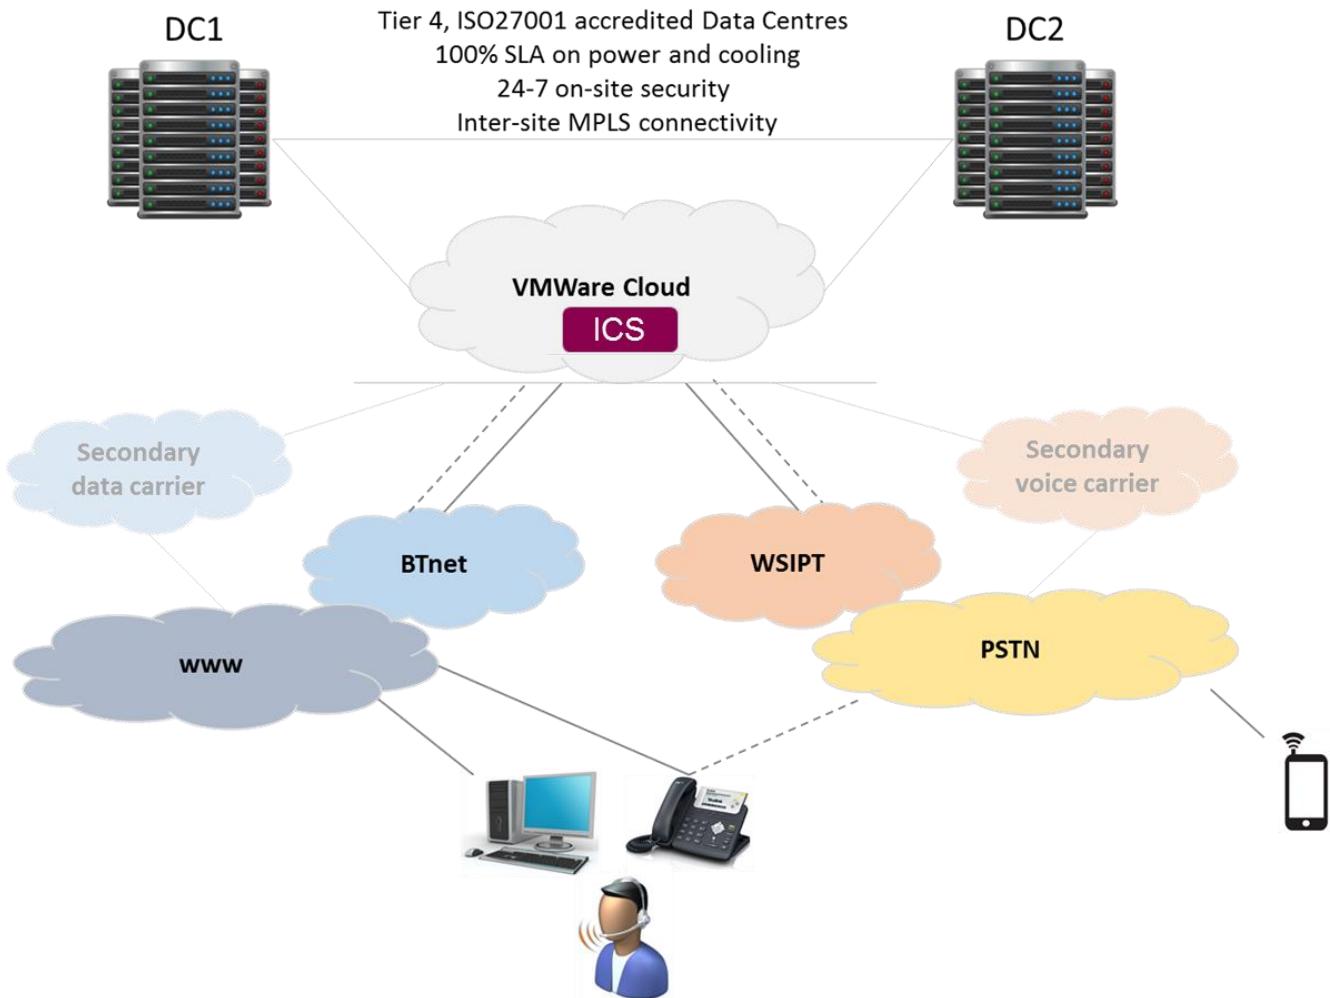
DC1

Tier 4, ISO27001 accredited Data Centres
100% SLA on power and cooling
24-7 on-site security
Inter-site MPLS connectivity

DC2

VMWare Cloud

ICS

Secondary data carrier

Secondary voice carrier

BTnet

WSIPT

www

PSTN